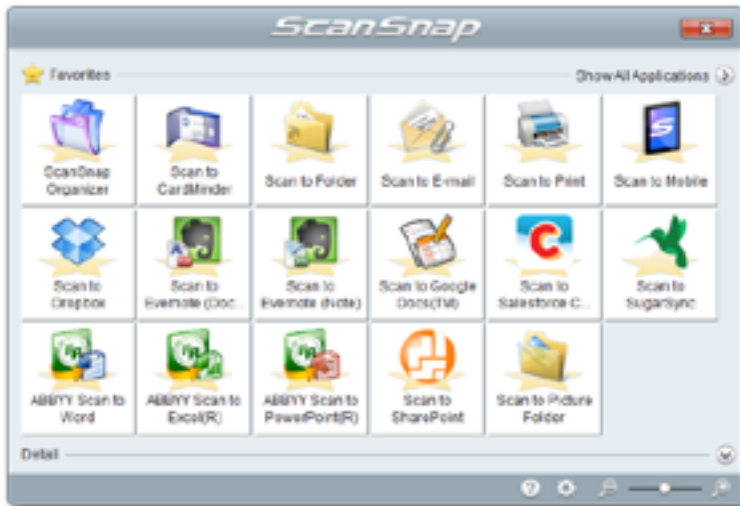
ScanSnap

Favorites

Show All Applications

ScanSnap Organizer

Scan to CardMinder

Scan to Folder

Scan to E-mail

Scan to Print

Scan to Mobile

Scan to Dropbox

Scan to Evernote (Doc...

Scan to Evernote (Note)

Scan to Google Docs(TM)

Scan to Salesforce C...

Scan to SugarSync

ABBYY Scan to Word

ABBYY Scan to Excel(R)

ABBYY Scan to PowerPoint(R)

Scan to SharePoint

Scan to Picture Folder

Detail